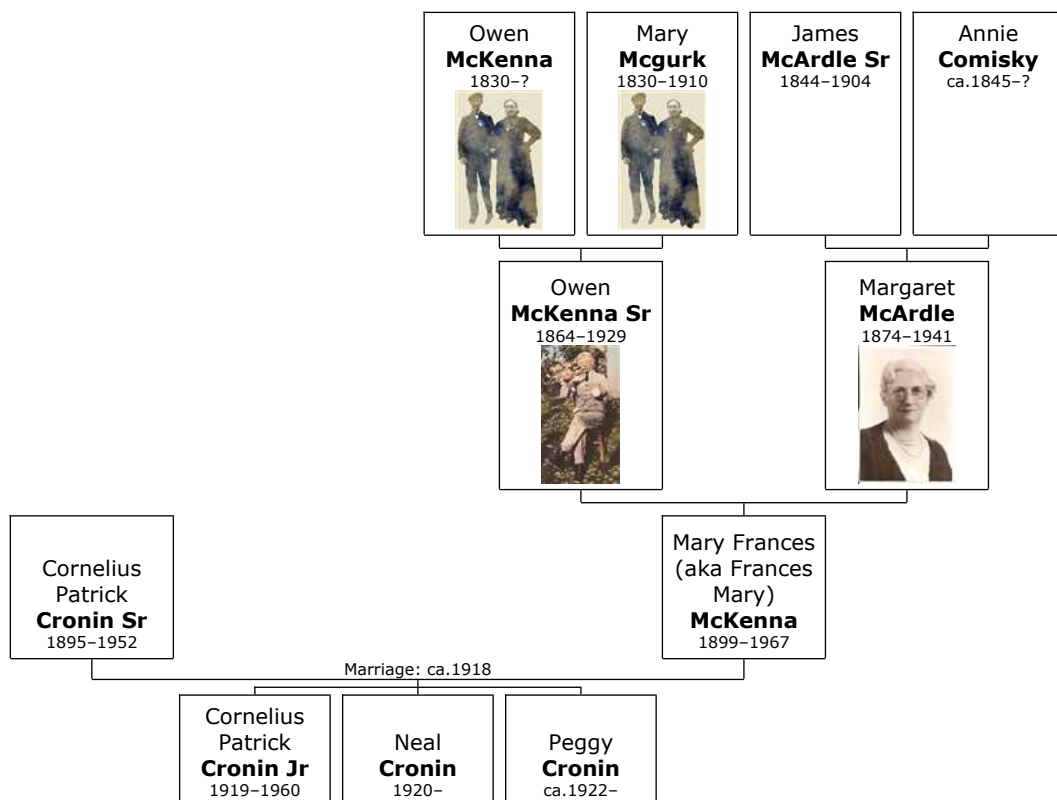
Owen
**McKenna**
1830–?

Mary
**Mcgurk**
1830–1910

James
**McArdle Sr**
1844–1904

Annie
**Comisky**
ca.1845–?

Owen
**McKenna Sr**
1864–1929

Margaret
**McArdle**
1874–1941

Cornelius Patrick
**Cronin Sr**
1895–1952

Mary Frances (aka Frances Mary)
**McKenna**
1899–1967

Marriage: ca.1918

Cornelius Patrick
**Cronin Jr**
1919–1960

Neal
**Cronin**
1920–

Peggy
**Cronin**
ca.1922–